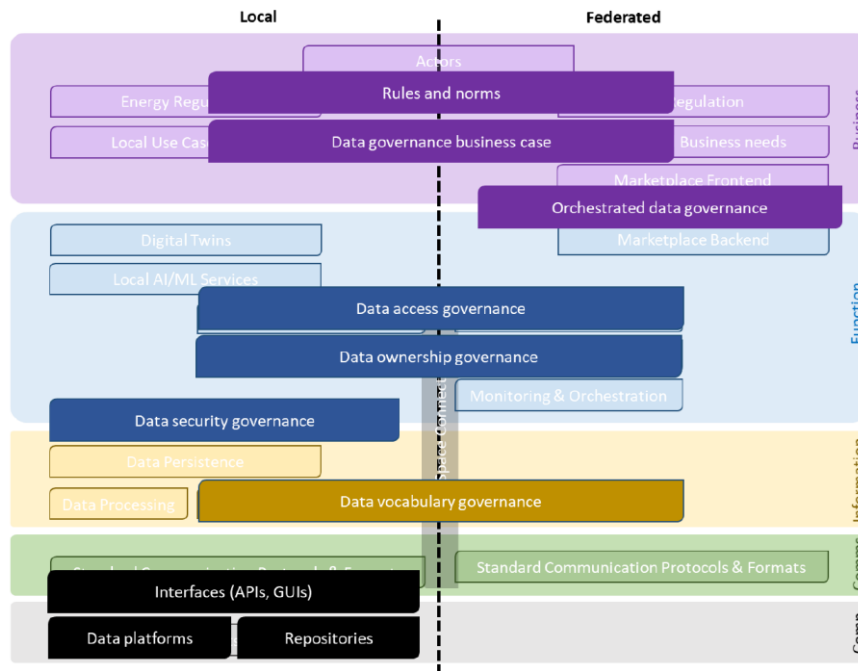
Local

Federated

Actors

Energy Regu

Rules and norms

Regulation

Local Use Cas

Data governance business case

Business needs

Marketplace Frontend

Orchestrated data governance

Business

Digital Twins

Marketplace Backend

Local AI/ML Services

Data access governance

Data ownership governance

Monitoring & Orchestration

Function

Space Connect

Data security governance

Data Persistence

Data Processing

Data vocabulary governance

Information

Standard Communication Protocols & Formats

Standard Communication Protocols & Formats

Comm

Interfaces (APIs, GUIs)

Data platforms

Repositories

Comp